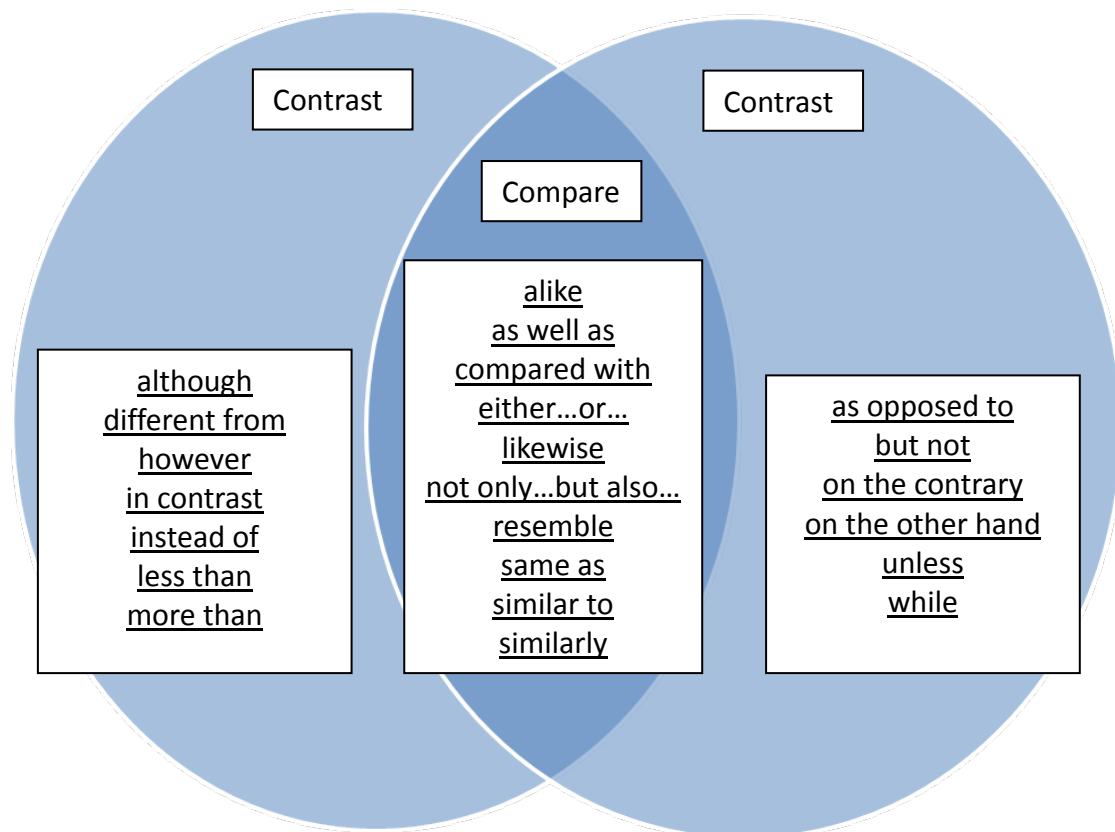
Contrast

Contrast

Compare

although
different from
however
in contrast
instead of
less than
more than

alike
as well as
compared with
either…or…
likewise
not only…but also…
resemble
same as
similar to
similarly

as opposed to
but not
on the contrary
on the other hand
unless
while